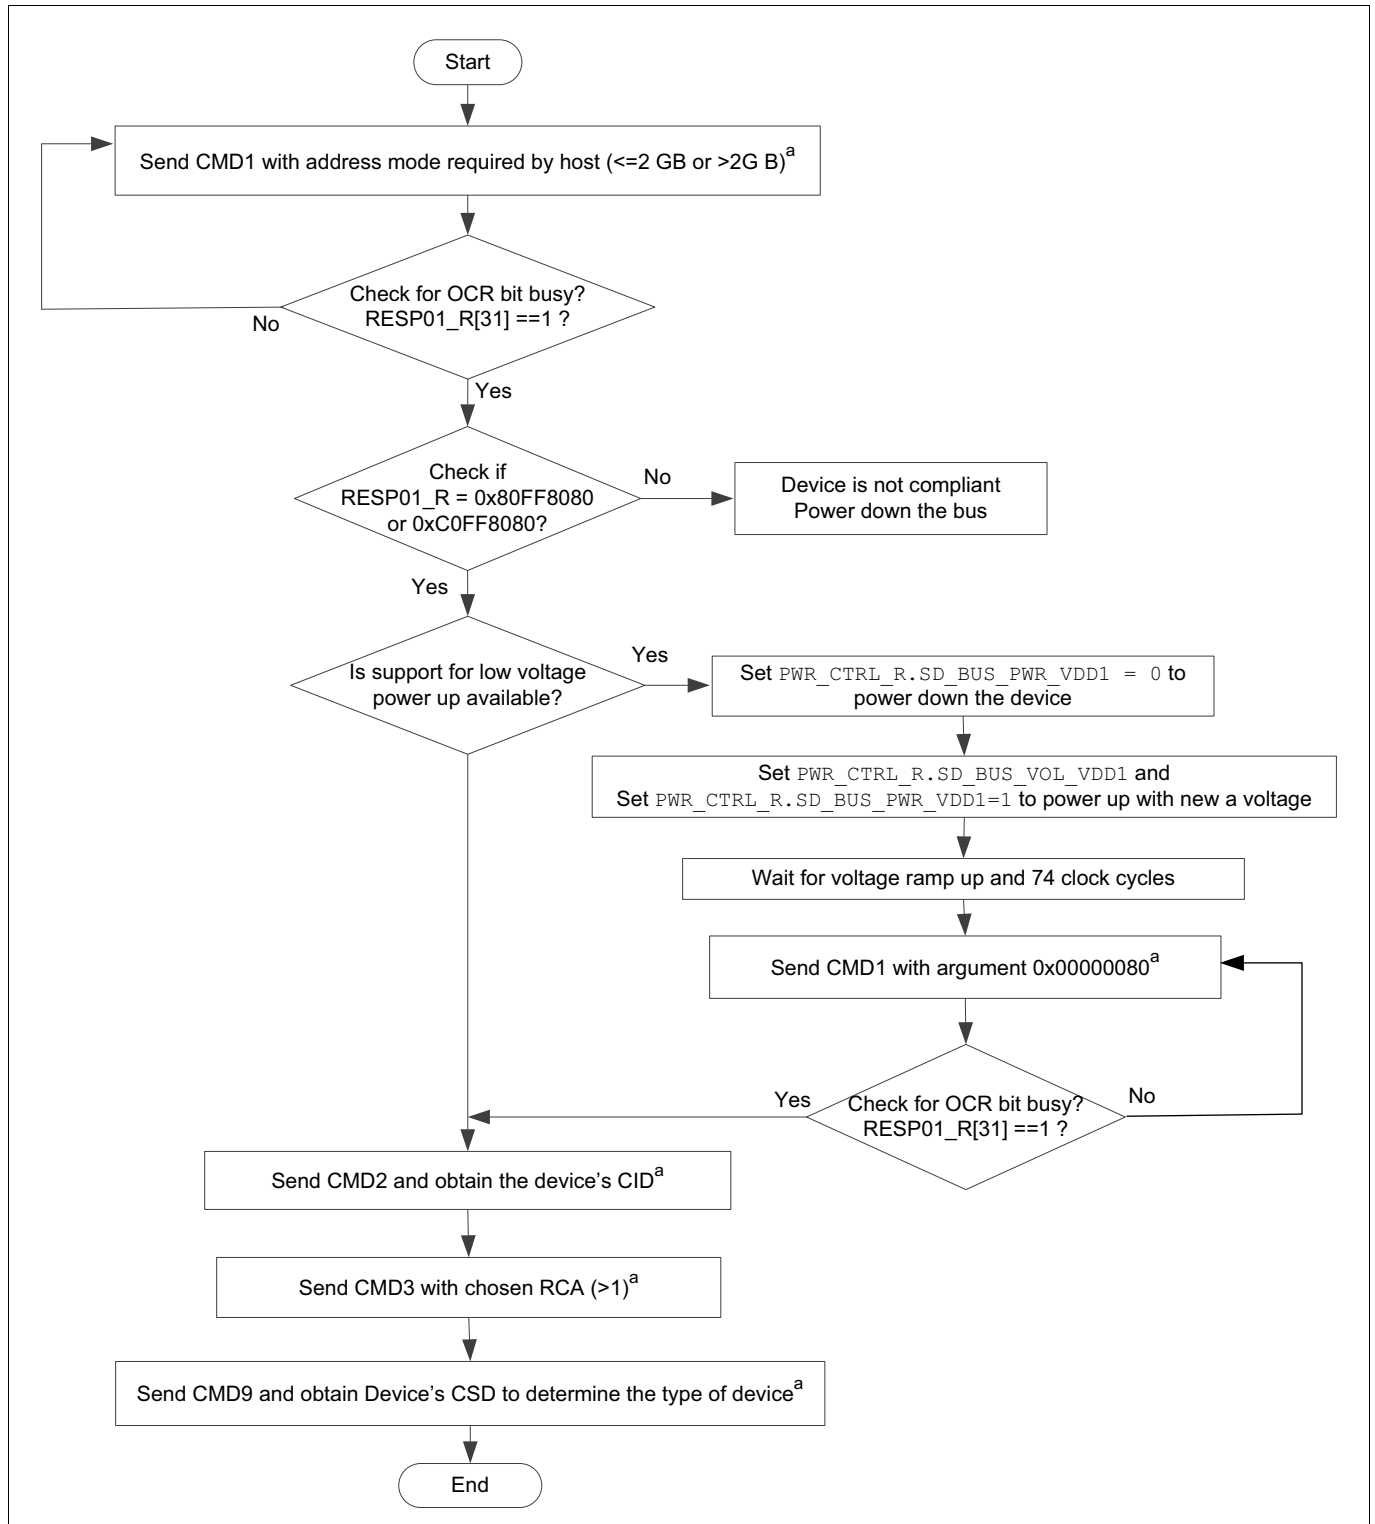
Start

Send CMD1 with address mode required by host (<=2 GB or >2G B)$^a$

Check for OCR bit busy?
RESP01_R[31] ==1 ?

No

Yes

Check if
RESP01_R = 0x80FF8080
or 0xC0FF8080?

No

Device is not compliant
Power down the bus

Yes

Is support for low voltage power up available?

Yes

Set PWR_CTRL_R.SD_BUS_PWR_VDD1 = 0 to power down the device

Set PWR_CTRL_R.SD_BUS_VOL_VDD1 and
Set PWR_CTRL_R.SD_BUS_PWR_VDD1=1 to power up with new a voltage

Wait for voltage ramp up and 74 clock cycles

Send CMD1 with argument 0x00000080$^a$

Yes

Check for OCR bit busy?
RESP01_R[31] ==1 ?

No

Send CMD2 and obtain the device's CID$^a$

Send CMD3 with chosen RCA (>1)$^a$

Send CMD9 and obtain Device's CSD to determine the type of device$^a$

End